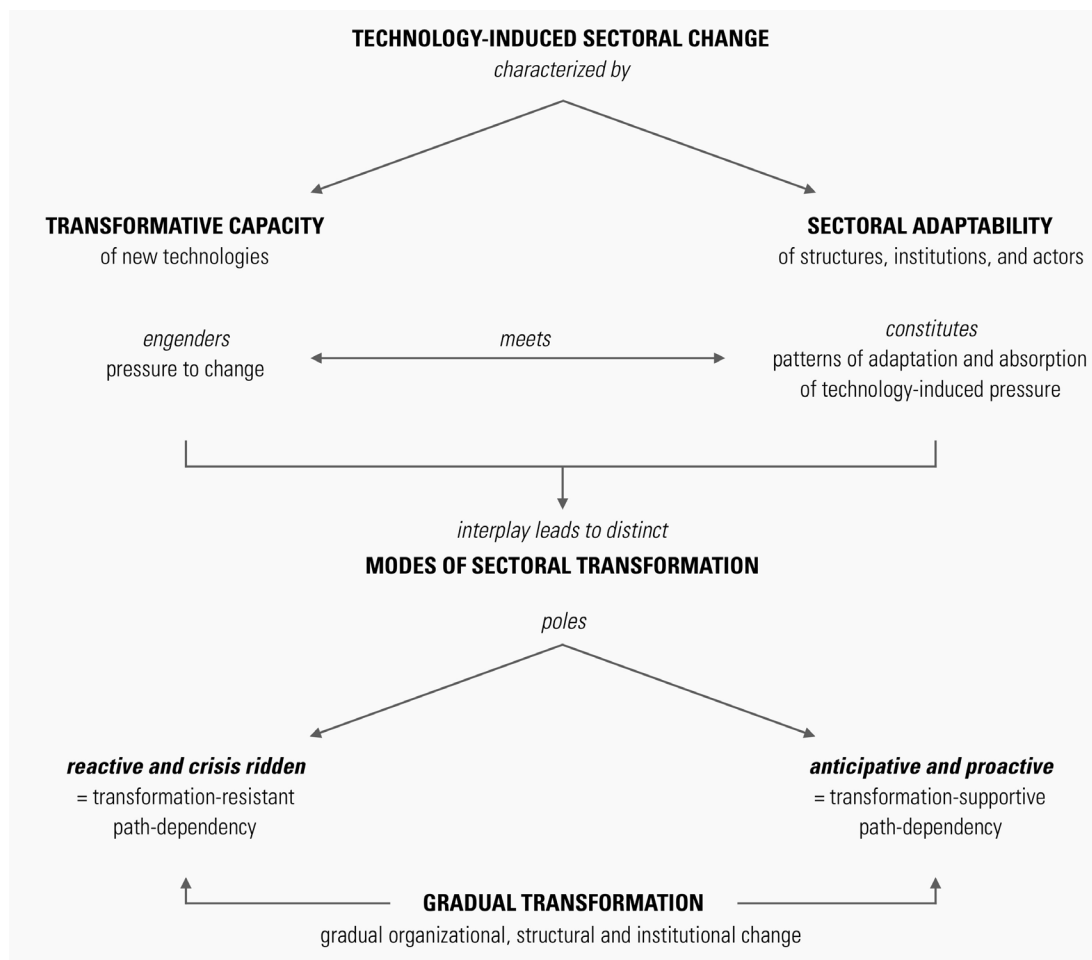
TECHNOLOGY-INDUCED SECTORAL CHANGE
*characterized by*

TRANSFORMATIVE CAPACITY
of new technologies

SECTORAL ADAPTABILITY
of structures, institutions, and actors

*engenders*
pressure to change

*meets*

*constitutes*
patterns of adaptation and absorption of technology-induced pressure

*interplay leads to distinct*
MODES OF SECTORAL TRANSFORMATION

*poles*

***reactive and crisis ridden***
= transformation-resistant path-dependency

***anticipative and proactive***
= transformation-supportive path-dependency

GRADUAL TRANSFORMATION
gradual organizational, structural and institutional change